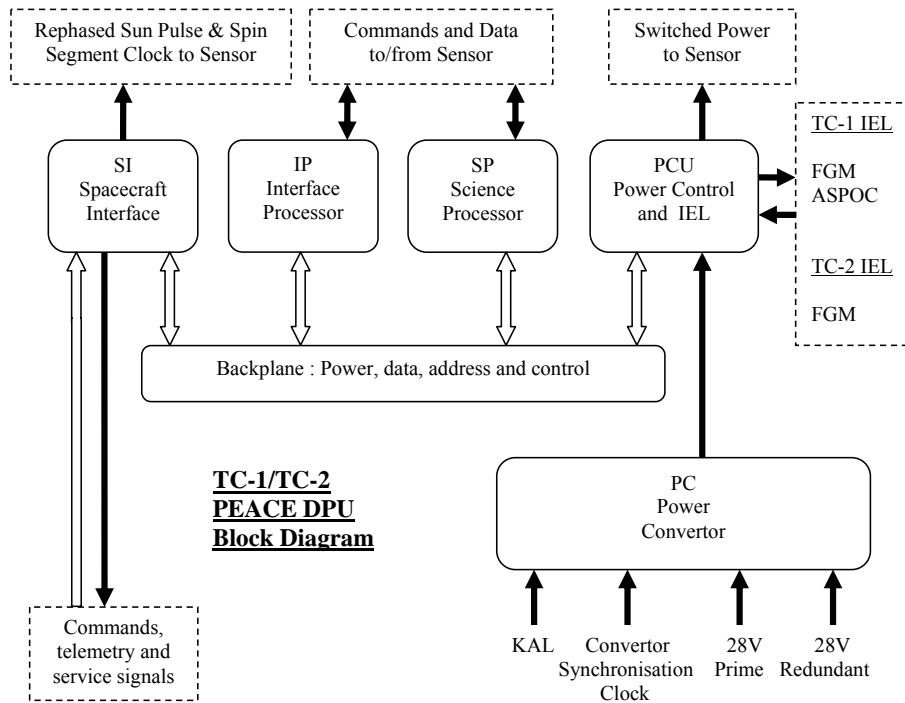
Rephased Sun Pulse & Spin Segment Clock to Sensor

Commands and Data to/from Sensor

Switched Power to Sensor

SI
Spacecraft Interface

IP
Interface Processor

SP
Science Processor

PCU
Power Control and IEL

TC-1 IEL

FGM
ASPOC

TC-2 IEL

FGM

Backplane : Power, data, address and control

TC-1/TC-2
PEACE DPU
Block Diagram

PC
Power Convertor

Commands, telemetry and service signals

KAL

Convertor Synchronisation Clock

28V Prime

28V Redundant